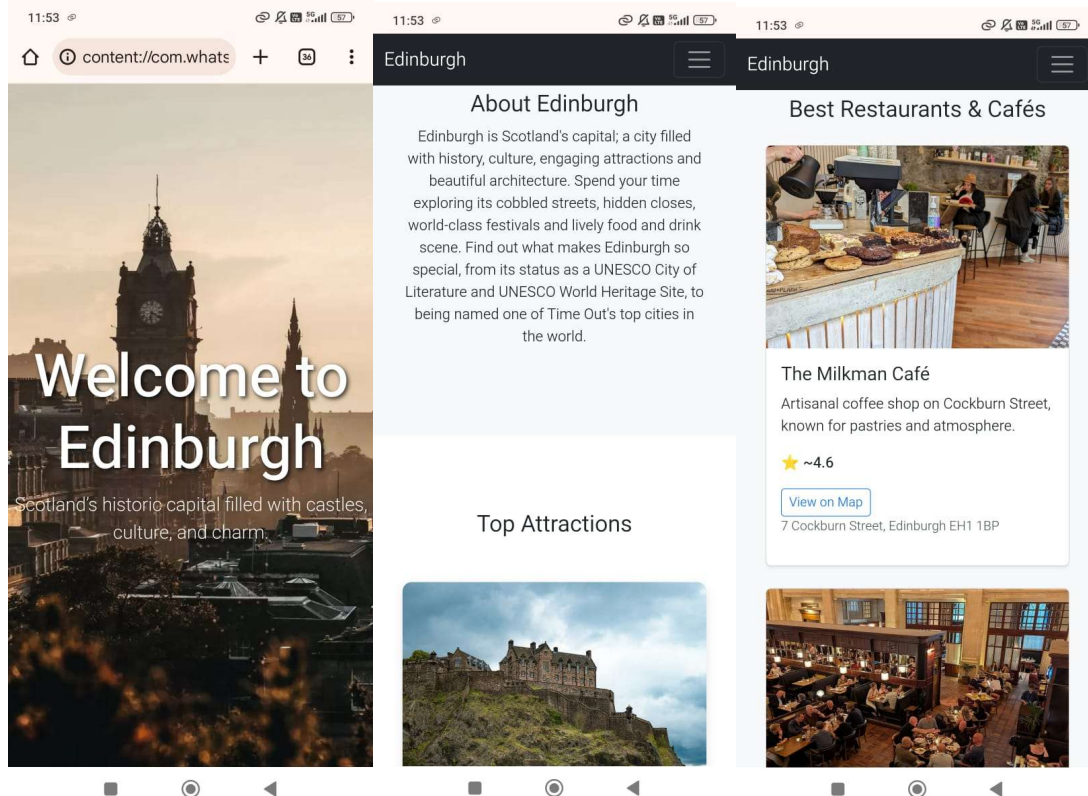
11:53 ⊘ 57

content://com.whats + 36 ⋮

Welcome to Edinburgh

Scotland's historic capital filled with castles, culture, and charm.

11:53 ⊘ 57

Edinburgh

About Edinburgh

Edinburgh is Scotland's capital; a city filled with history, culture, engaging attractions and beautiful architecture. Spend your time exploring its cobbled streets, hidden closes, world-class festivals and lively food and drink scene. Find out what makes Edinburgh so special, from its status as a UNESCO City of Literature and UNESCO World Heritage Site, to being named one of Time Out's top cities in the world.

Top Attractions

11:53 ⊘ 57

Edinburgh

Best Restaurants & Cafés

The Milkman Café

Artisanal coffee shop on Cockburn Street, known for pastries and atmosphere.

⭐ ~4.6

View on Map

7 Cockburn Street, Edinburgh EH1 1BP